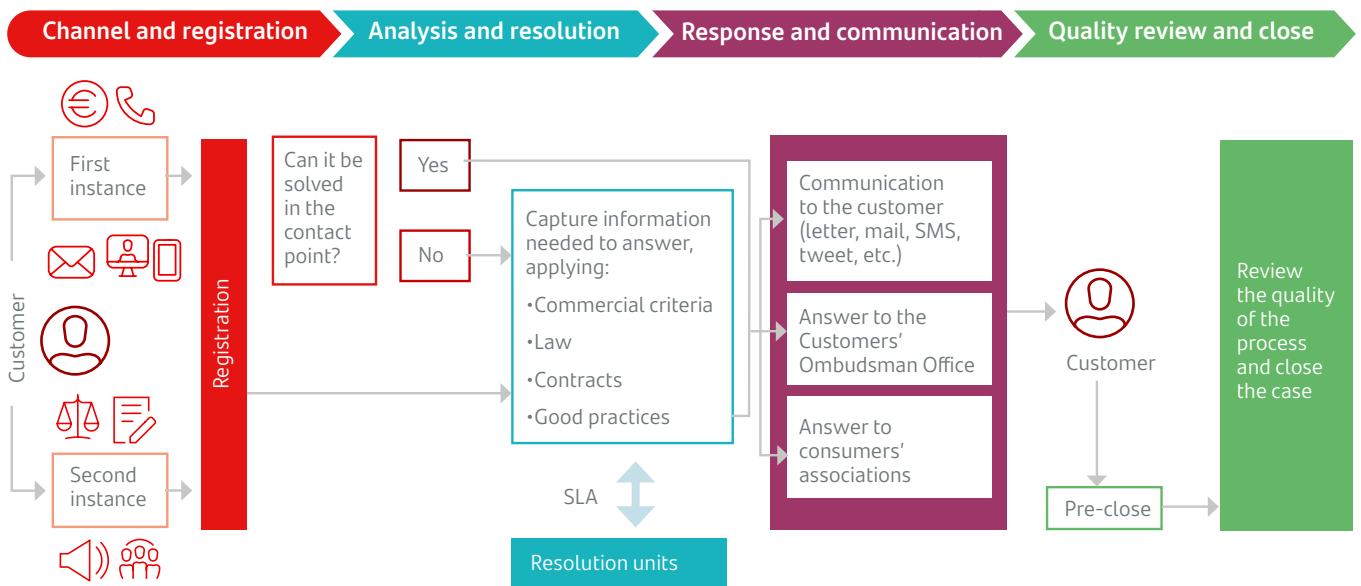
Channel and registration
Analysis and resolution
Response and communication
Quality review and close

Customer

First instance

Second instance

Registration

Can it be solved in the contact point?

Yes

No

Capture information needed to answer, applying:
•Commercial criteria
•Law
•Contracts
•Good practices

SLA

Resolution units

Communication to the customer (letter, mail, SMS, tweet, etc.)

Answer to the Customers' Ombudsman Office

Answer to consumers' associations

Customer

Pre-close

Review the quality of the process and close the case